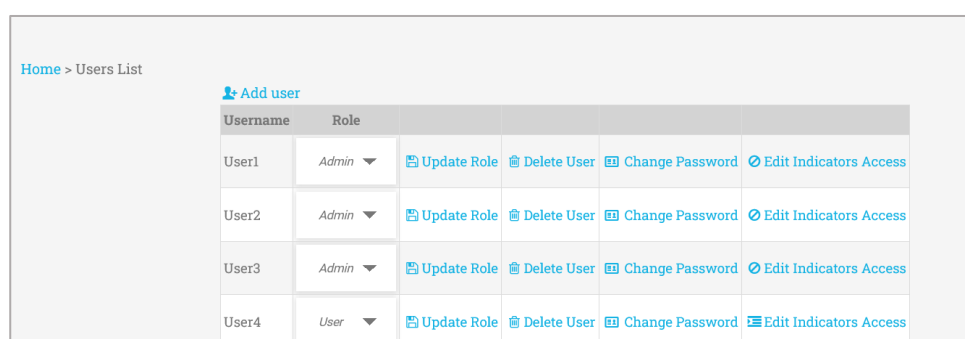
Home > Users List

Add user

| Username | Role | | | | |
|---|---|---|---|---|---|
| User1 | Admin | Update Role | Delete User | Change Password | Edit Indicators Access |
| User2 | Admin | Update Role | Delete User | Change Password | Edit Indicators Access |
| User3 | Admin | Update Role | Delete User | Change Password | Edit Indicators Access |
| User4 | User | Update Role | Delete User | Change Password | Edit Indicators Access |